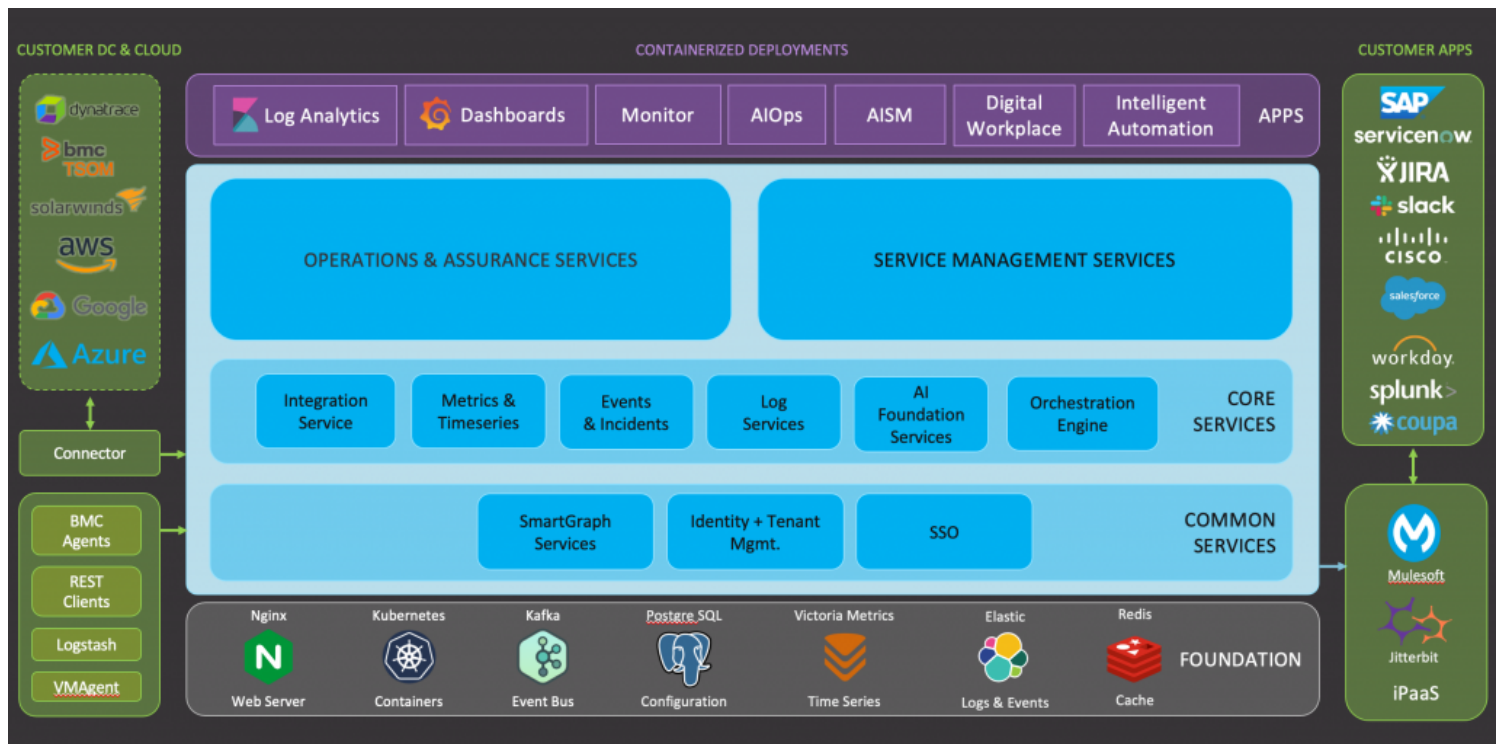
CUSTOMER DC & CLOUD

dynatrace
bmc TSOM
solarwinds
aws
Google
Azure

Connector

BMC Agents
REST Clients
Logstash
VMAgent

CONTAINERIZED DEPLOYMENTS

Log Analytics
Dashboards
Monitor
AIOps
AISM
Digital Workplace
Intelligent Automation
APPS

OPERATIONS & ASSURANCE SERVICES

SERVICE MANAGEMENT SERVICES

Integration Service
Metrics & Timeseries
Events & Incidents
Log Services
AI Foundation Services
Orchestration Engine
CORE SERVICES

SmartGraph Services
Identity + Tenant Mgmt.
SSO
COMMON SERVICES

Nginx
Web Server
Kubernetes
Containers
Kafka
Event Bus
Postgre SQL
Configuration
Victoria Metrics
Time Series
Elastic
Logs & Events
Redis
Cache
FOUNDATION

CUSTOMER APPS

SAP
servicenow
JIRA
slack
cisco
salesforce
workday
splunk>
coupa

Mulesoft
Jitterbit
iPaaS